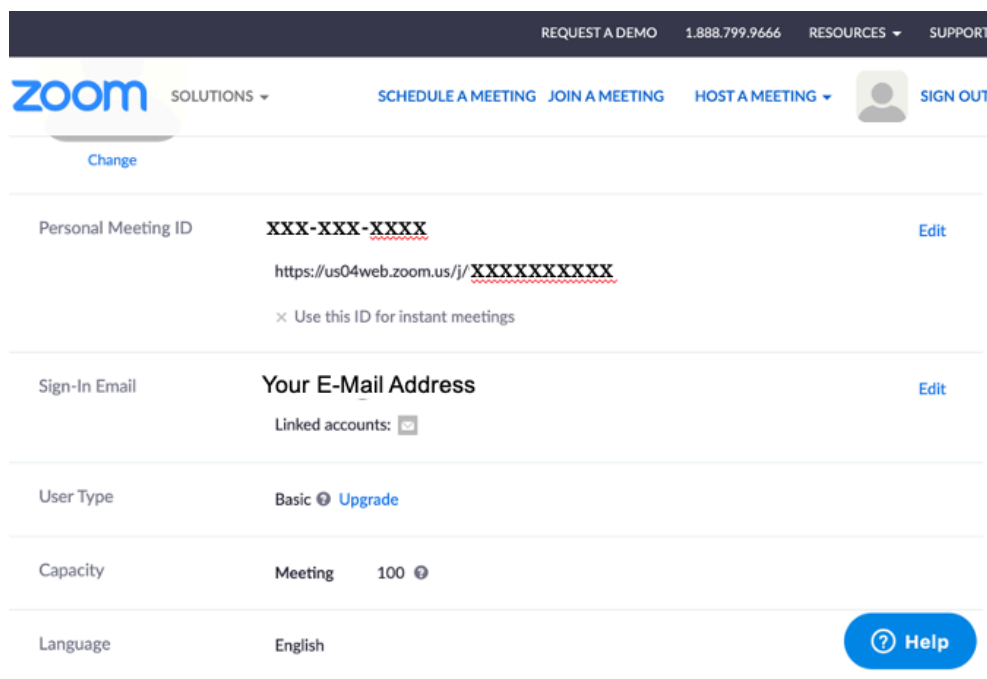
REQUEST A DEMO 1.888.799.9666 RESOURCES SUPPORT

zoom SOLUTIONS SCHEDULE A MEETING JOIN A MEETING HOST A MEETING SIGN OUT

Change

Personal Meeting ID XXX-XXX-XXXX Edit

https://us04web.zoom.us/j/XXXXXXXXXX

× Use this ID for instant meetings

Sign-In Email Your E-Mail Address Edit

Linked accounts:

User Type Basic Upgrade

Capacity Meeting 100

Language English

Help